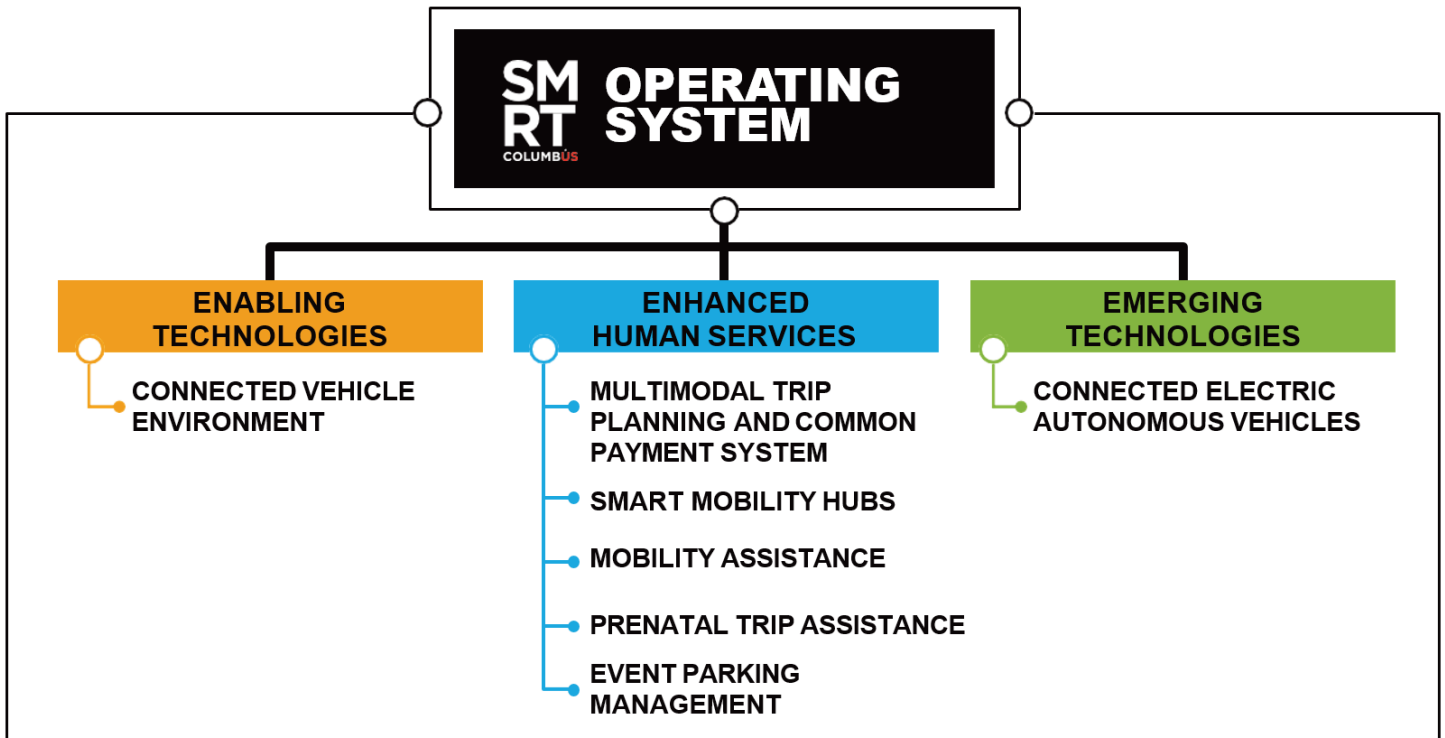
SM RT COLUMBUS OPERATING SYSTEM

ENABLING TECHNOLOGIES

CONNECTED VEHICLE ENVIRONMENT

ENHANCED HUMAN SERVICES

MULTIMODAL TRIP PLANNING AND COMMON PAYMENT SYSTEM

SMART MOBILITY HUBS

MOBILITY ASSISTANCE

PRENATAL TRIP ASSISTANCE

EVENT PARKING MANAGEMENT

EMERGING TECHNOLOGIES

CONNECTED ELECTRIC AUTONOMOUS VEHICLES